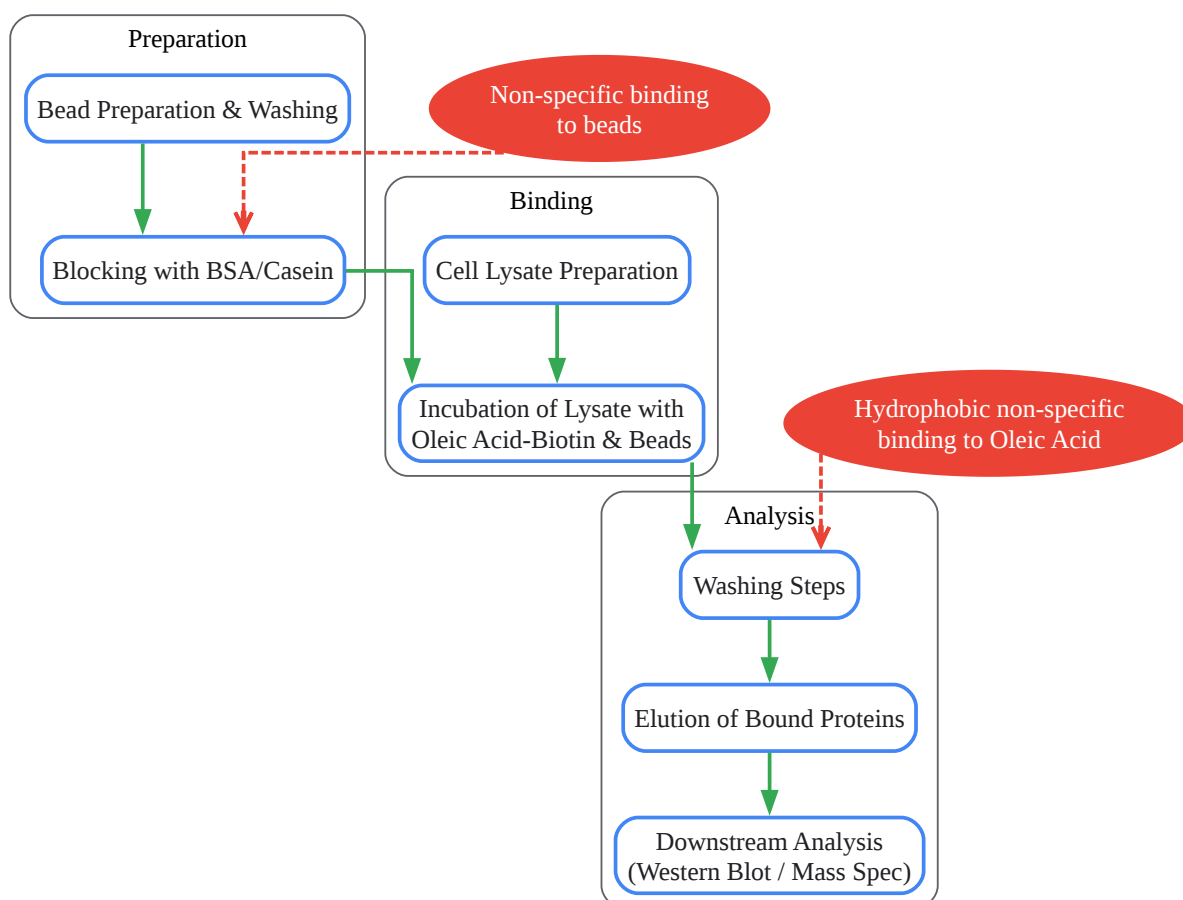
Preparation

Bead Preparation & Washing

Non-specific binding to beads

Blocking with BSA/Casein

Binding

Cell Lysate Preparation

Incubation of Lysate with Oleic Acid-Biotin & Beads

Hydrophobic non-specific binding to Oleic Acid

Analysis

Washing Steps

Elution of Bound Proteins

Downstream Analysis (Western Blot / Mass Spec)